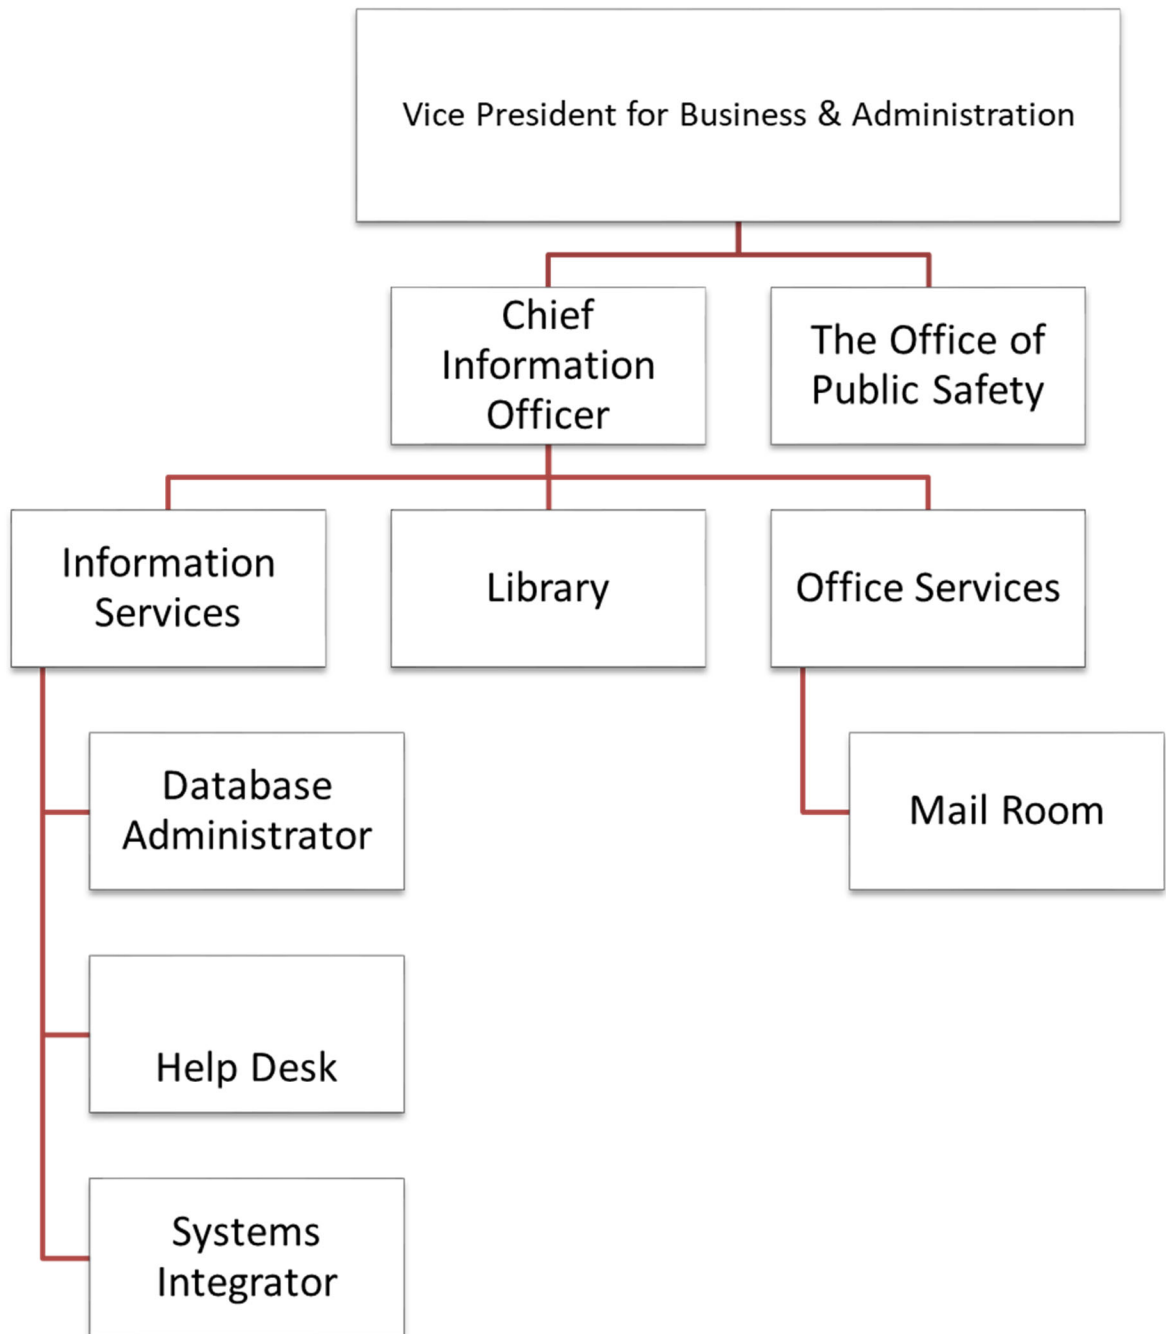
Vice President for Business & Administration

Chief Information Officer

The Office of Public Safety

Information Services

Library

Office Services

Database Administrator

Help Desk

Systems Integrator

Mail Room